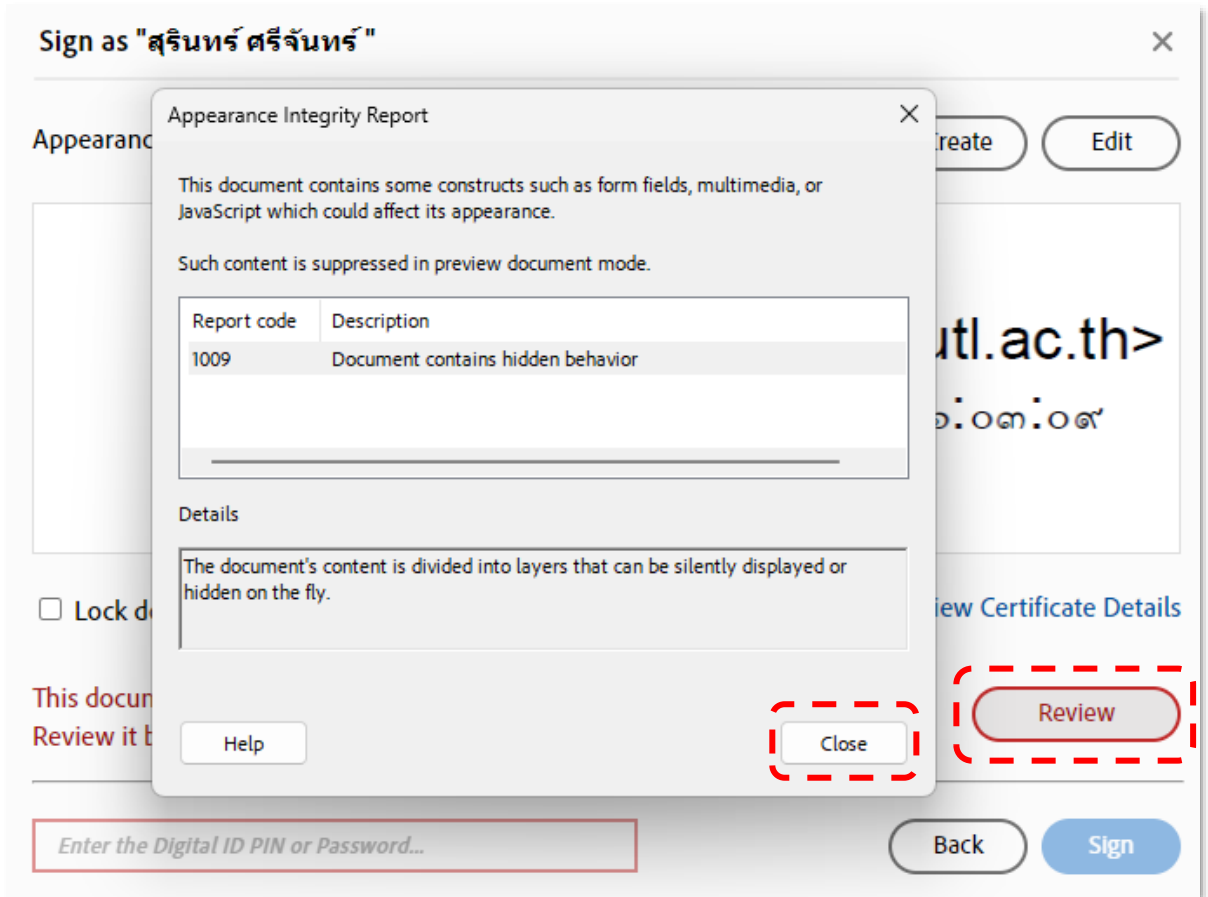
Sign as "สุรินทร์ ศรีจันทร์ "

×

Appearanc

reate

Edit

utl.ac.th>

๖:๐๓:๐๙

Lock d

iew Certificate Details

This docu

Review it b

Review

Appearance Integrity Report

×

This document contains some constructs such as form fields, multimedia, or JavaScript which could affect its appearance.

Such content is suppressed in preview document mode.

| Report code | Description |
|---|---|
| 1009 | Document contains hidden behavior |

Details

The document's content is divided into layers that can be silently displayed or hidden on the fly.

Help

Close

Enter the Digital ID PIN or Password...

Back

Sign